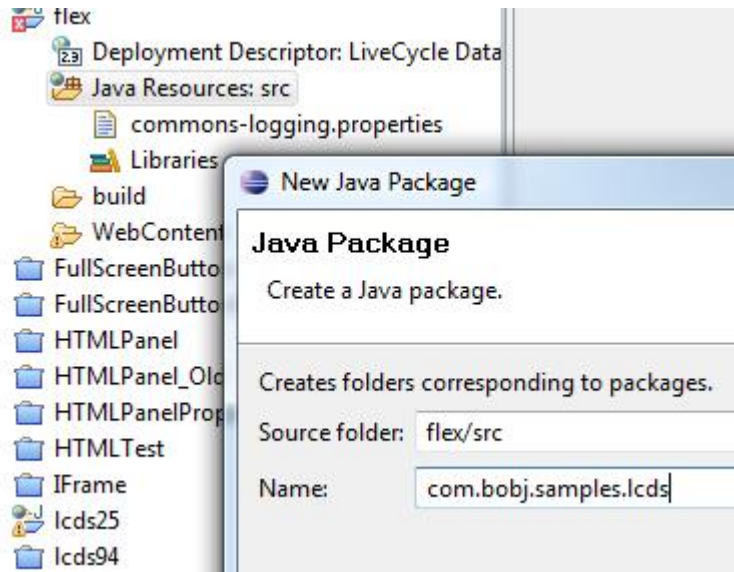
flex
2.3 Deployment Descriptor: LiveCycle Data
Java Resources: src
commons-logging.properties
Libraries
build
WebContent
FullScreenButto
FullScreenButto
HTMLPanel
HTMLPanel_Old
HTMLPanelProp
HTMLTest
IFrame
lcds25
lcds94

New Java Package

Java Package
Create a Java package.

Creates folders corresponding to packages.
Source folder: flex/src
Name: com.bobj.samples.lcds